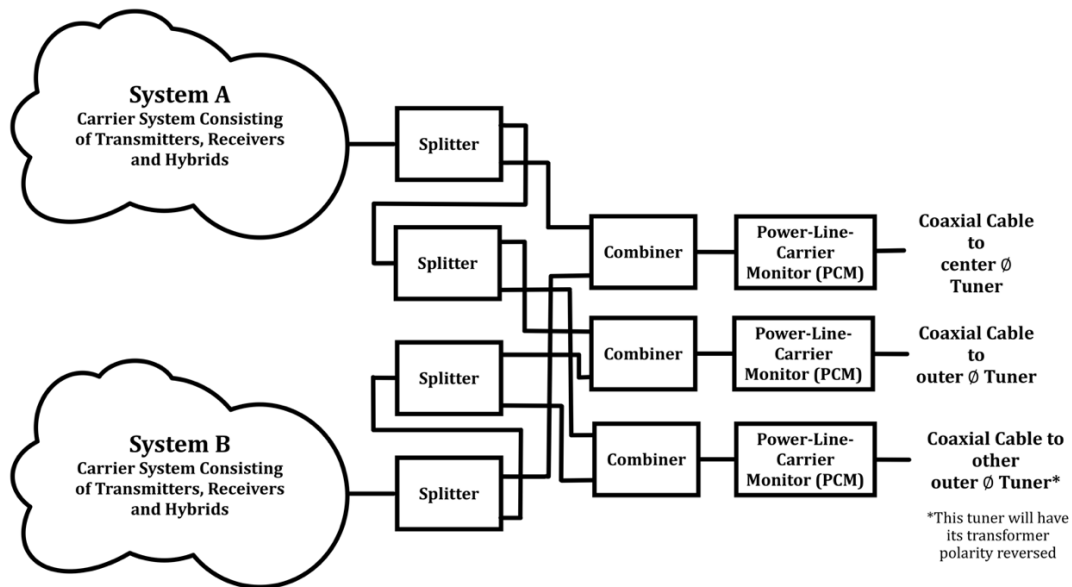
System A
Carrier System Consisting of Transmitters, Receivers and Hybrids

Splitter

Splitter

Splitter

Splitter

System B
Carrier System Consisting of Transmitters, Receivers and Hybrids

Combiner

Combiner

Combiner

Power-Line-Carrier Monitor (PCM)

Power-Line-Carrier Monitor (PCM)

Power-Line-Carrier Monitor (PCM)

Coaxial Cable to center Ø Tuner

Coaxial Cable to outer Ø Tuner

Coaxial Cable to other outer Ø Tuner*

*This tuner will have its transformer polarity reversed